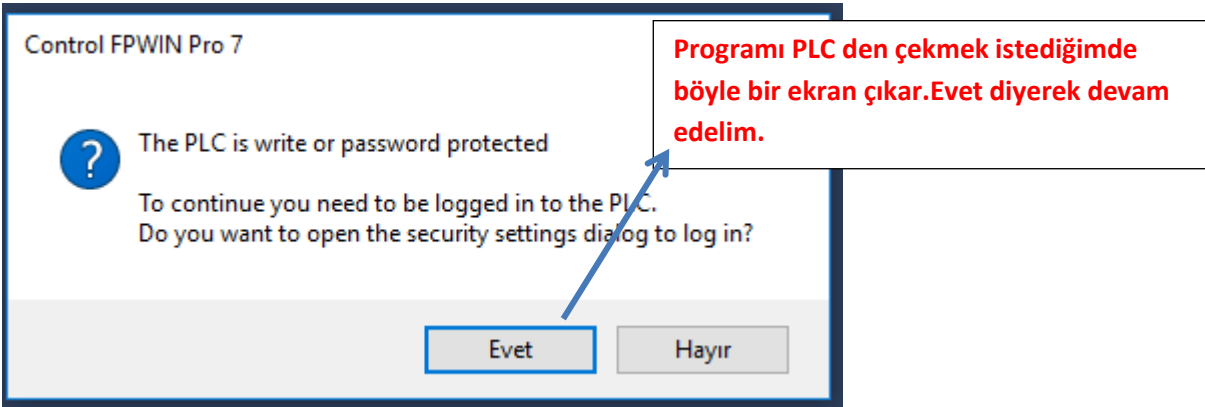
Control FPWIN Pro 7

Programı PLC den çekmek istediğimde böyle bir ekran çıkar.Evet diyerek devam edelim.

The PLC is write or password protected

To continue you need to be logged in to the PLC.
Do you want to open the security settings dialog to log in?

Evet

Hayır